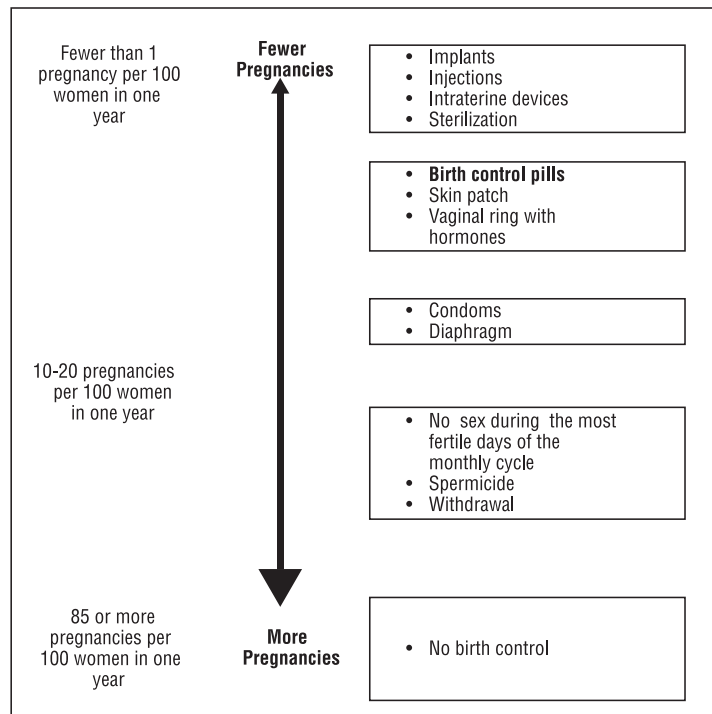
Fewer than 1 pregnancy per 100 women in one year

Fewer Pregnancies

- Implants
- Injections
- Intraterine devices
- Sterilization

- **Birth control pills**
- Skin patch
- Vaginal ring with hormones

- Condoms
- Diaphragm

10-20 pregnancies per 100 women in one year

- No sex during the most fertile days of the monthly cycle
- Spermicide
- Withdrawal

85 or more pregnancies per 100 women in one year

More Pregnancies

- No birth control